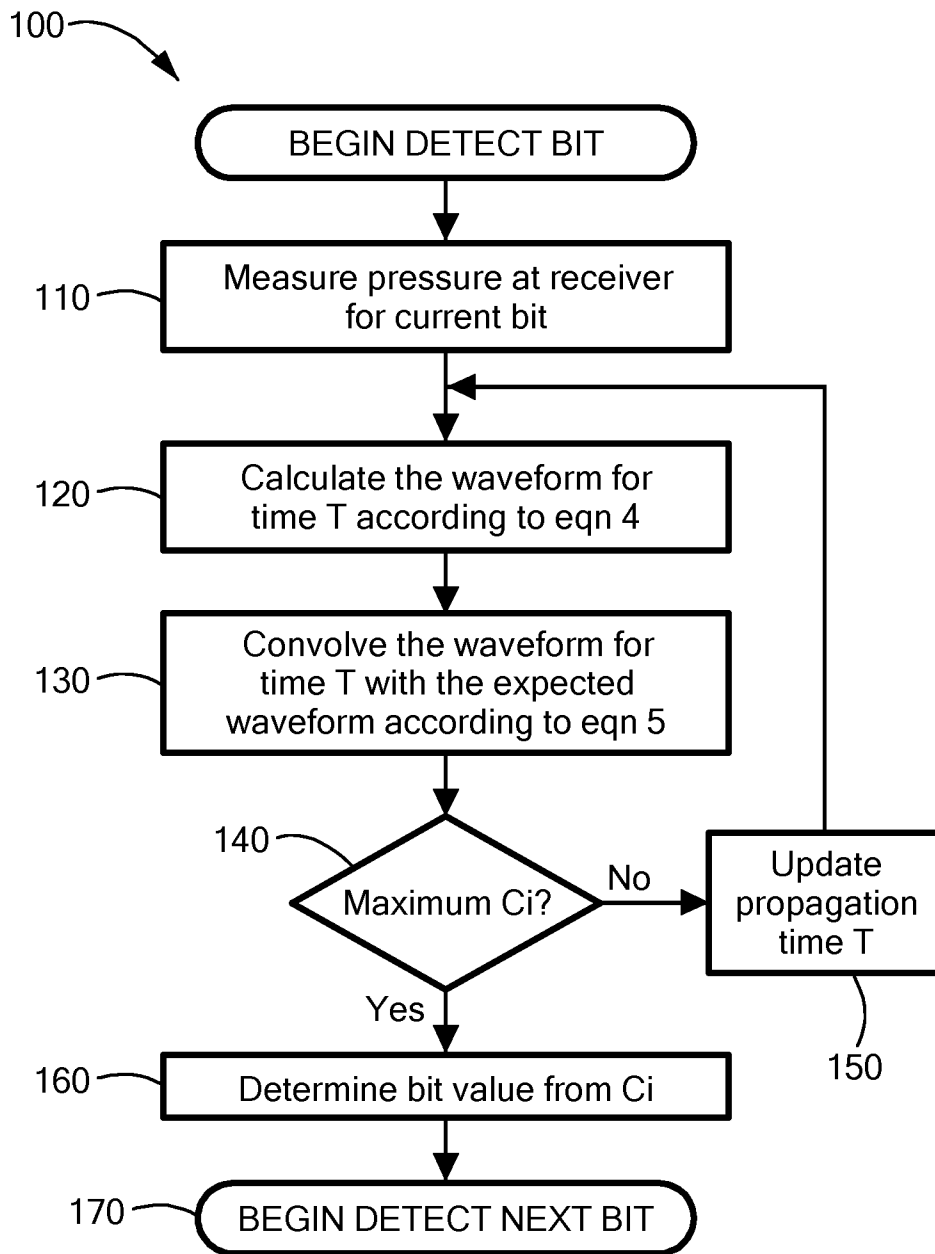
100

BEGIN DETECT BIT

110

Measure pressure at receiver for current bit

120

Calculate the waveform for time T according to eqn 4

130

Convolve the waveform for time T with the expected waveform according to eqn 5

140

Maximum Ci?

No

Update propagation time T

150

Yes

160

Determine bit value from Ci

170

BEGIN DETECT NEXT BIT